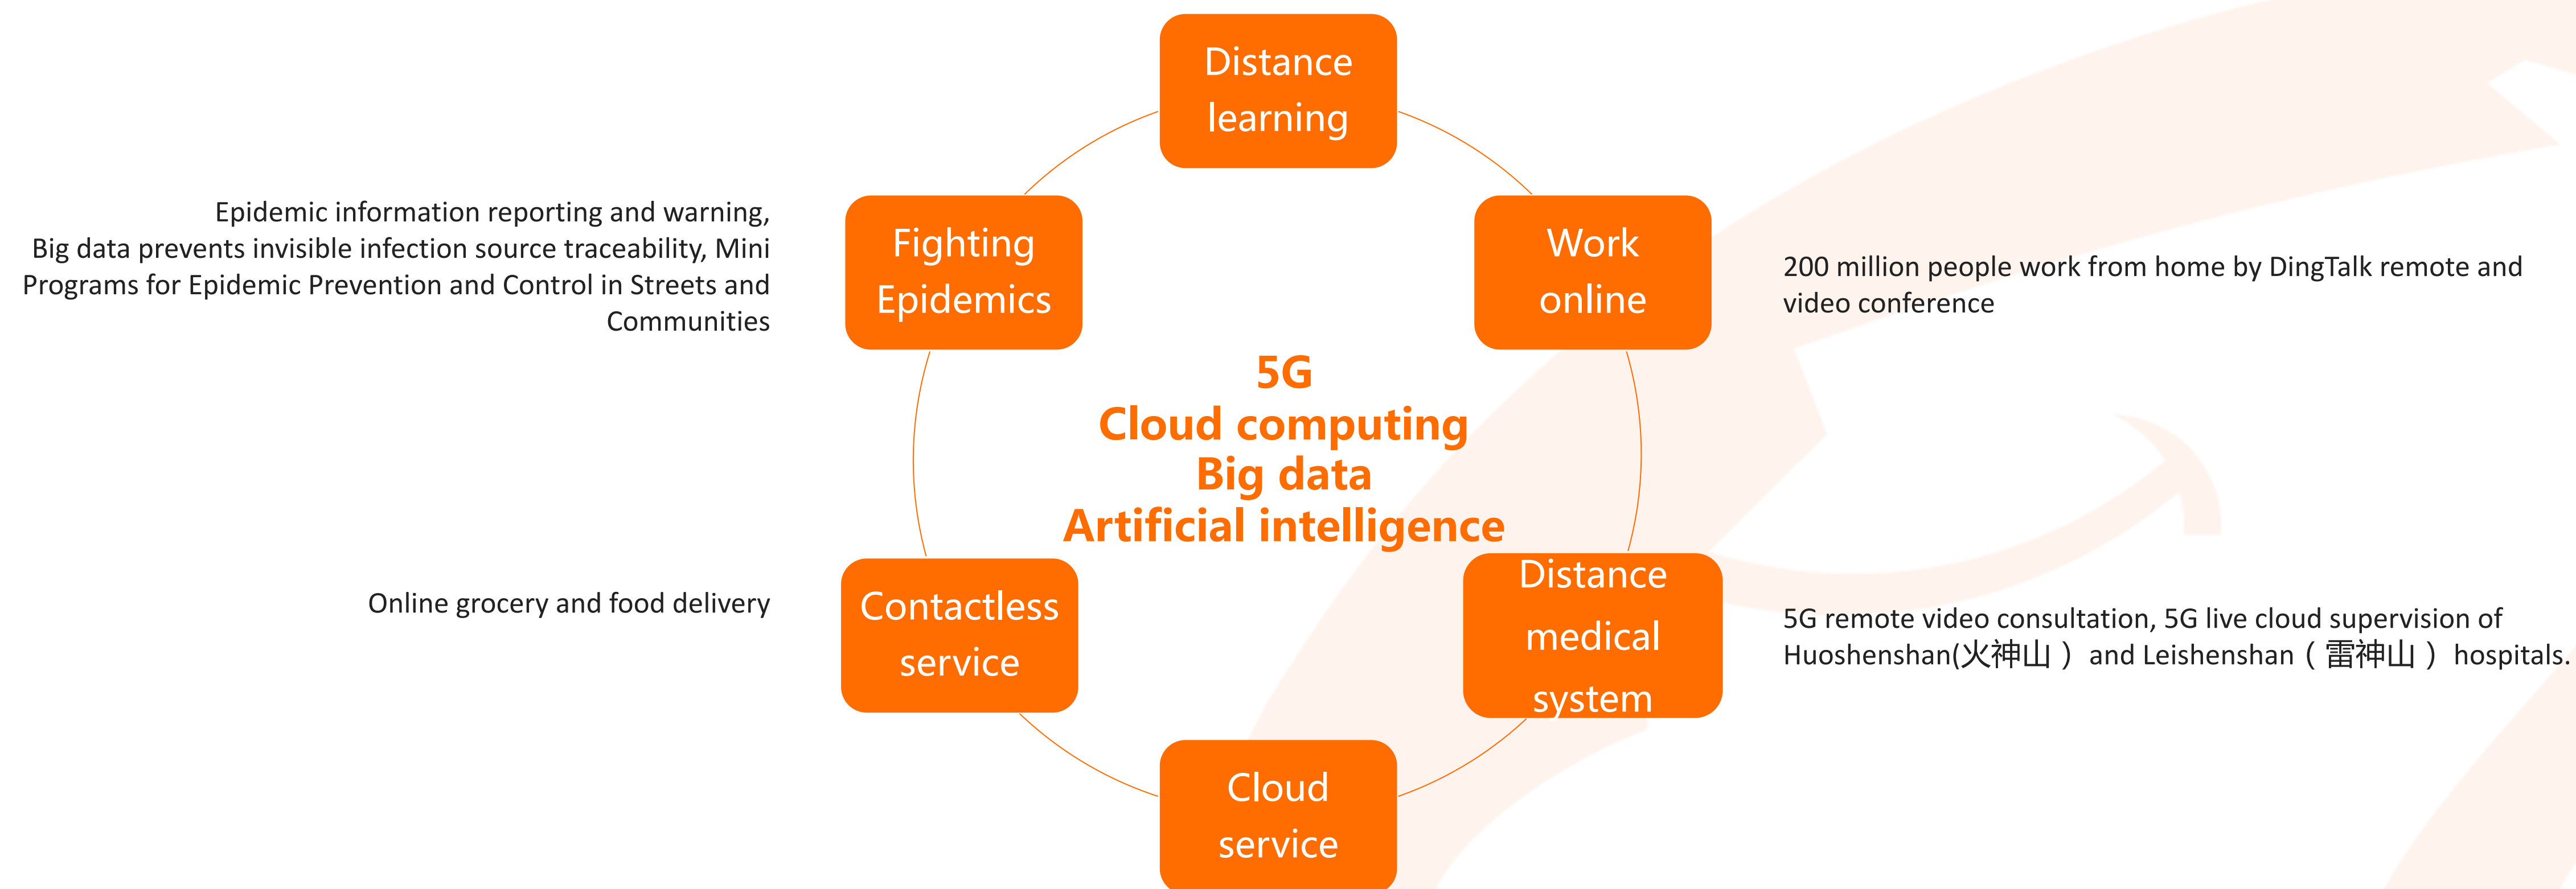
Distance learning

Epidemic information reporting and warning, Big data prevents invisible infection source traceability, Mini Programs for Epidemic Prevention and Control in Streets and Communities

Fighting Epidemics

Work online

200 million people work from home by DingTalk remote and video conference

5G
Cloud computing
Big data
Artificial intelligence

Online grocery and food delivery

Contactless service

Distance medical system

5G remote video consultation, 5G live cloud supervision of Huoshenshan(火神山） and Leishenshan（雷神山）hospitals.

Cloud service